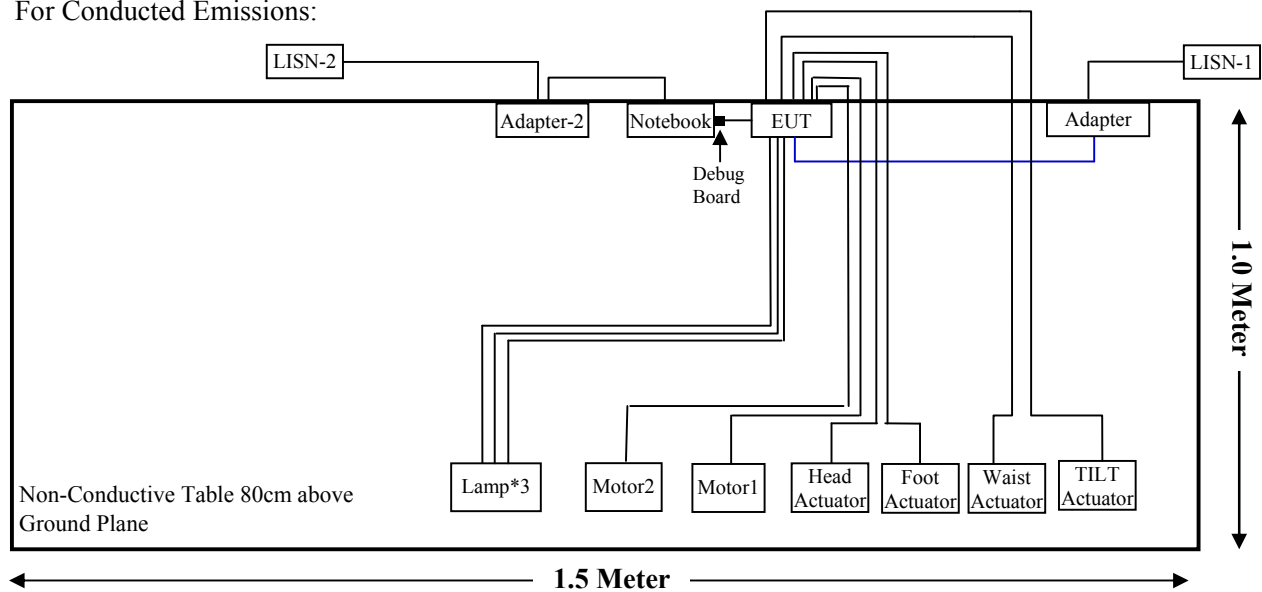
For Conducted Emissions:

LISN-2

LISN-1

Adapter-2

Notebook

EUT

Adapter

Debug Board

1.0 Meter

Lamp*3

Motor2

Motor1

Head Actuator

Foot Actuator

Waist Actuator

TILT Actuator

Non-Conductive Table 80cm above Ground Plane

1.5 Meter